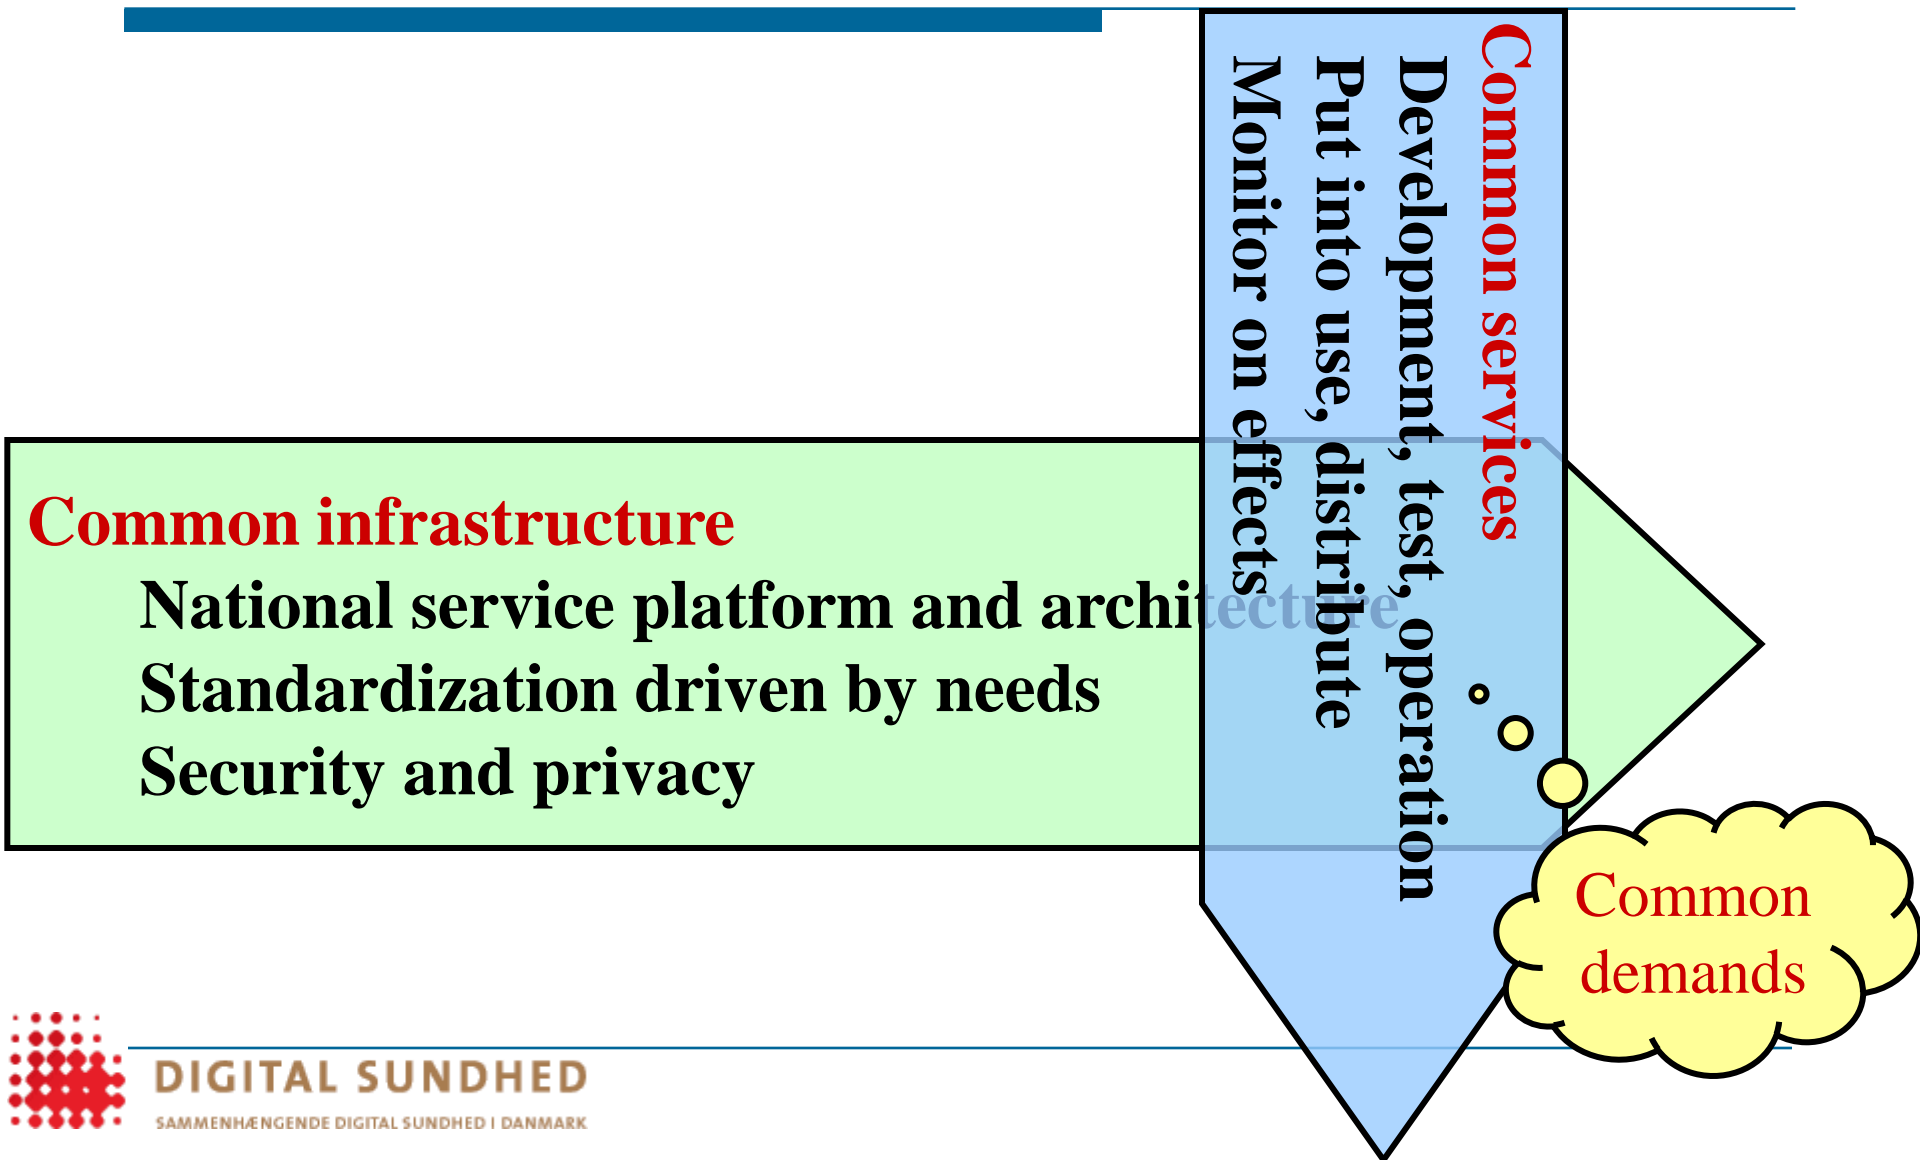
Common services
Development, test, operation
Put into use, distribute
Monitor on effects

Common infrastructure
National service platform and architecture
Standardization driven by needs
Security and privacy

Common demands

DIGITAL SUNDHED
SAMMENHÆNGENDE DIGITAL SUNDHED I DANMARK